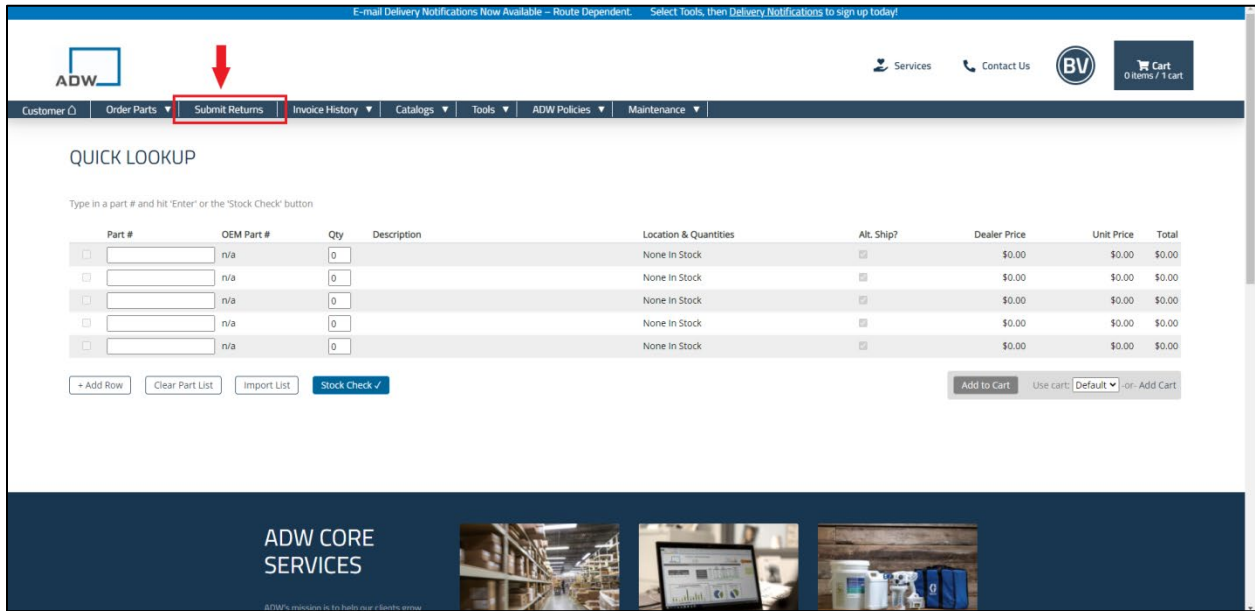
E-mail Delivery Notifications Now Available – Route Dependent. Select Tools, then Delivery Notifications to sign up today!

ADW

Services Contact Us BV Cart 0 items / 1 cart

Customer Order Parts ▼ Submit Returns Invoice History ▼ Catalogs ▼ Tools ▼ ADW Policies ▼ Maintenance ▼

QUICK LOOKUP

Type in a part # and hit 'Enter' or the 'Stock Check' button

| | Part # | OEM Part # | Qty | Description | Location & Quantities | Alt. Ship? | Dealer Price | Unit Price | Total |
|---|---|---|---|---|---|---|---|---|---|
| | | n/a | 0 | | None In Stock | | $0.00 | $0.00 | $0.00 |
| | | n/a | 0 | | None In Stock | | $0.00 | $0.00 | $0.00 |
| | | n/a | 0 | | None In Stock | | $0.00 | $0.00 | $0.00 |
| | | n/a | 0 | | None In Stock | | $0.00 | $0.00 | $0.00 |
| | | n/a | 0 | | None In Stock | | $0.00 | $0.00 | $0.00 |

+ Add Row Clear Part List Import List Stock Check ✓

Add to Cart Use cart: Default -or- Add Cart

ADW CORE SERVICES

ADW's mission is to help our clients grow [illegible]